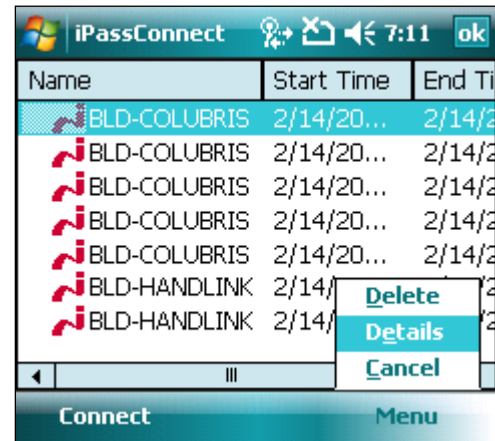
iPassConnect 7:11 ok

| Name | Start Time | End Ti |
|---|---|---|
| BLD-COLUBRIS | 2/14/20... | 2/14/2 |
| BLD-COLUBRIS | 2/14/20... | 2/14/2 |
| BLD-COLUBRIS | 2/14/20... | 2/14/2 |
| BLD-COLUBRIS | 2/14/20... | 2/14/2 |
| BLD-COLUBRIS | 2/14/20... | 2/14/2 |
| BLD-HANDLINK | 2/14/ | 2/ |
| BLD-HANDLINK | 2/14/ | 2/ |

Delete
Details
Cancel

Connect
Menu